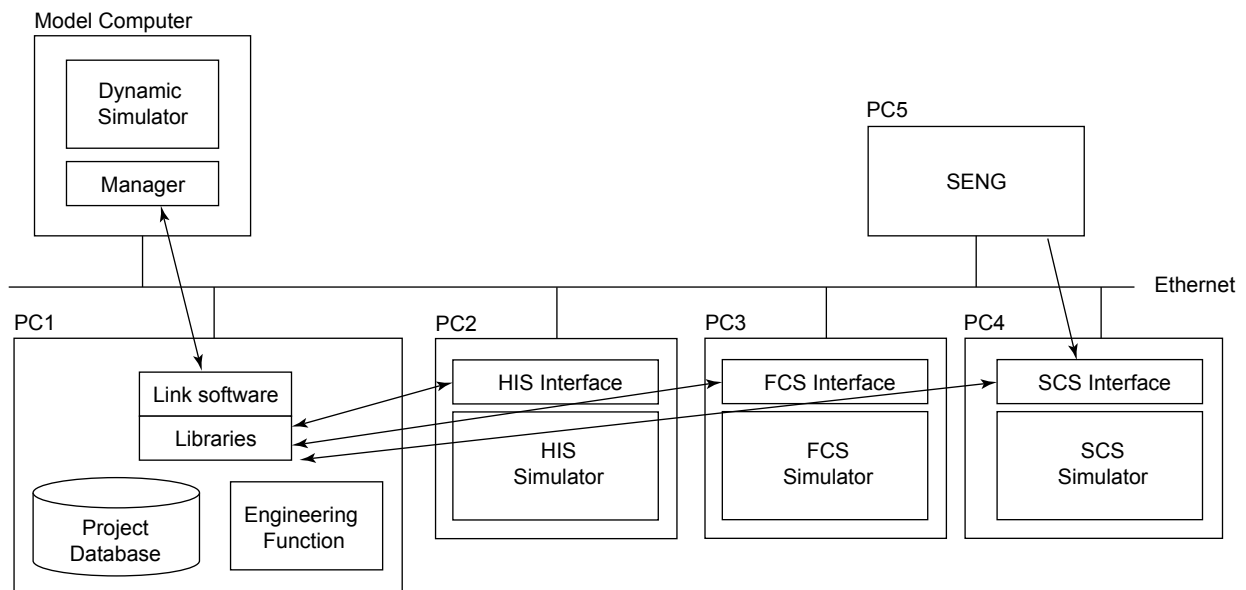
Model Computer

Dynamic Simulator

Manager

PC5

SENG

Ethernet

PC1

Link software

Libraries

Project Database

Engineering Function

PC2

HIS Interface

HIS Simulator

PC3

FCS Interface

FCS Simulator

PC4

SCS Interface

SCS Simulator